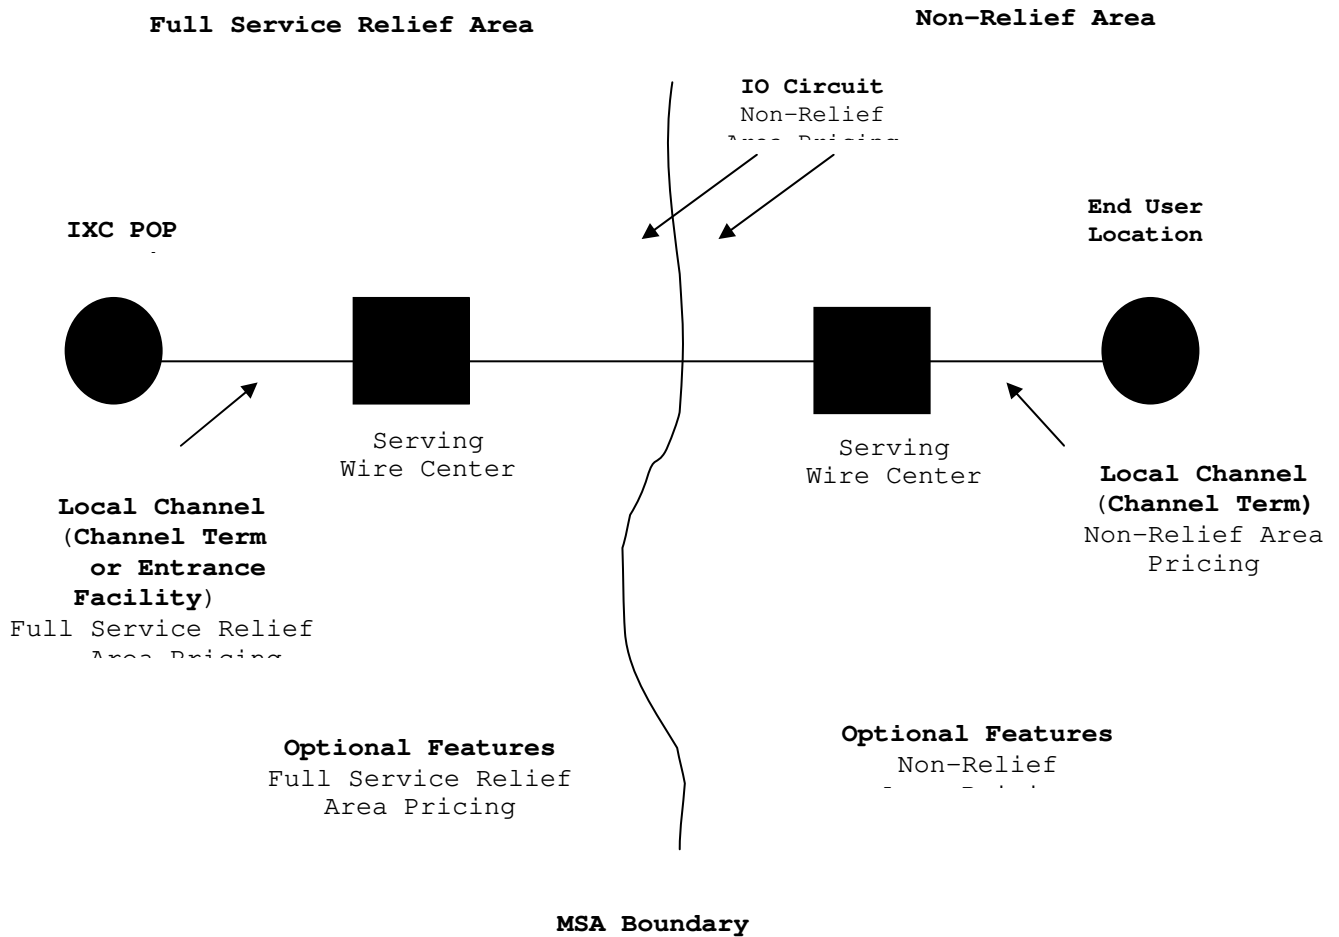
Full Service Relief Area

Non-Relief Area

IO Circuit
Non-Relief
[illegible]

IXC POP

End User Location

Serving Wire Center

Serving Wire Center

Local Channel (Channel Term or Entrance Facility)
Full Service Relief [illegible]

Local Channel (Channel Term)
Non-Relief Area Pricing

Optional Features
Full Service Relief Area Pricing

Optional Features
Non-Relief
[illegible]

MSA Boundary